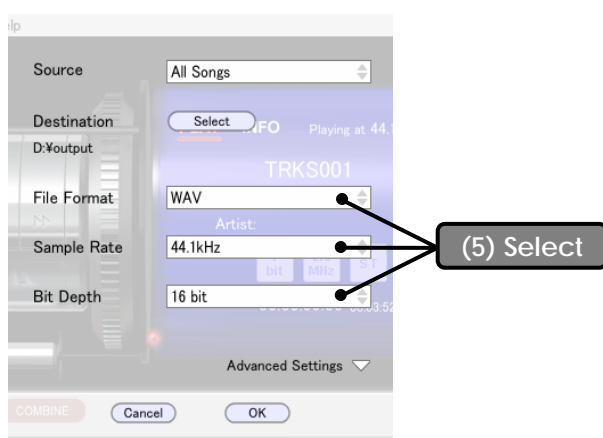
elp

Source
All Songs

Destination
Select
D:¥output
INFO Playing at 44.1
TRKS001

File Format
WAV
Artist:

Sample Rate
44.1kHz
bit MHz

Bit Depth
16 bit

(5) Select

Advanced Settings

COMBINE
Cancel
OK